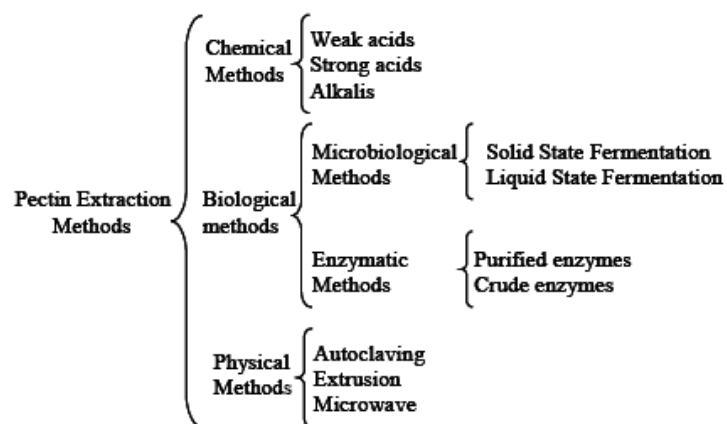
Pectin Extraction Methods

Chemical Methods
Weak acids
Strong acids
Alkalis

Biological methods
Microbiological Methods
Solid State Fermentation
Liquid State Fermentation

Enzymatic Methods
Purified enzymes
Crude enzymes

Physical Methods
Autoclaving
Extrusion
Microwave